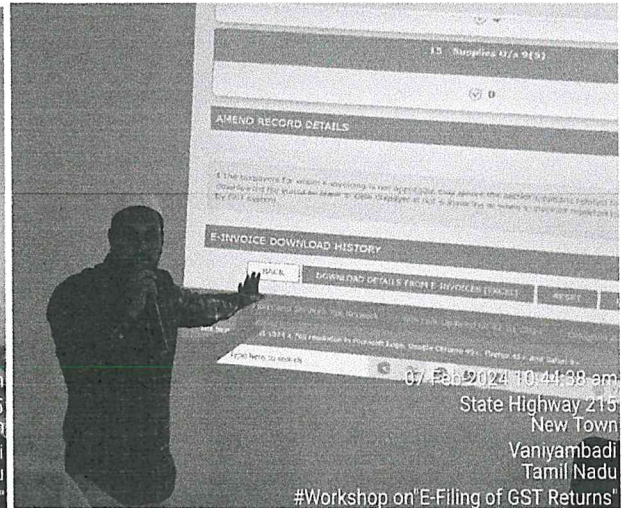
15 - Supplies U/s 9(5)

0

AMEND RECORD DETAILS

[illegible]

E-INVOICE DOWNLOAD HISTORY

BACK

DOWNLOAD DETAILS FROM E-INVOICES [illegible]

RESET

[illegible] Goods and Services Tax Network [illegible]

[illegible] 1024 x 768 resolution in Microsoft Edge, Google Chrome 49+, Firefox 45+ and Safari 6+

Type here to search

07-Feb-2024 10:44:38 am
State Highway 215
New Town
Vaniyambadi
Tamil Nadu
#Workshop on"E-Filing of GST Returns"